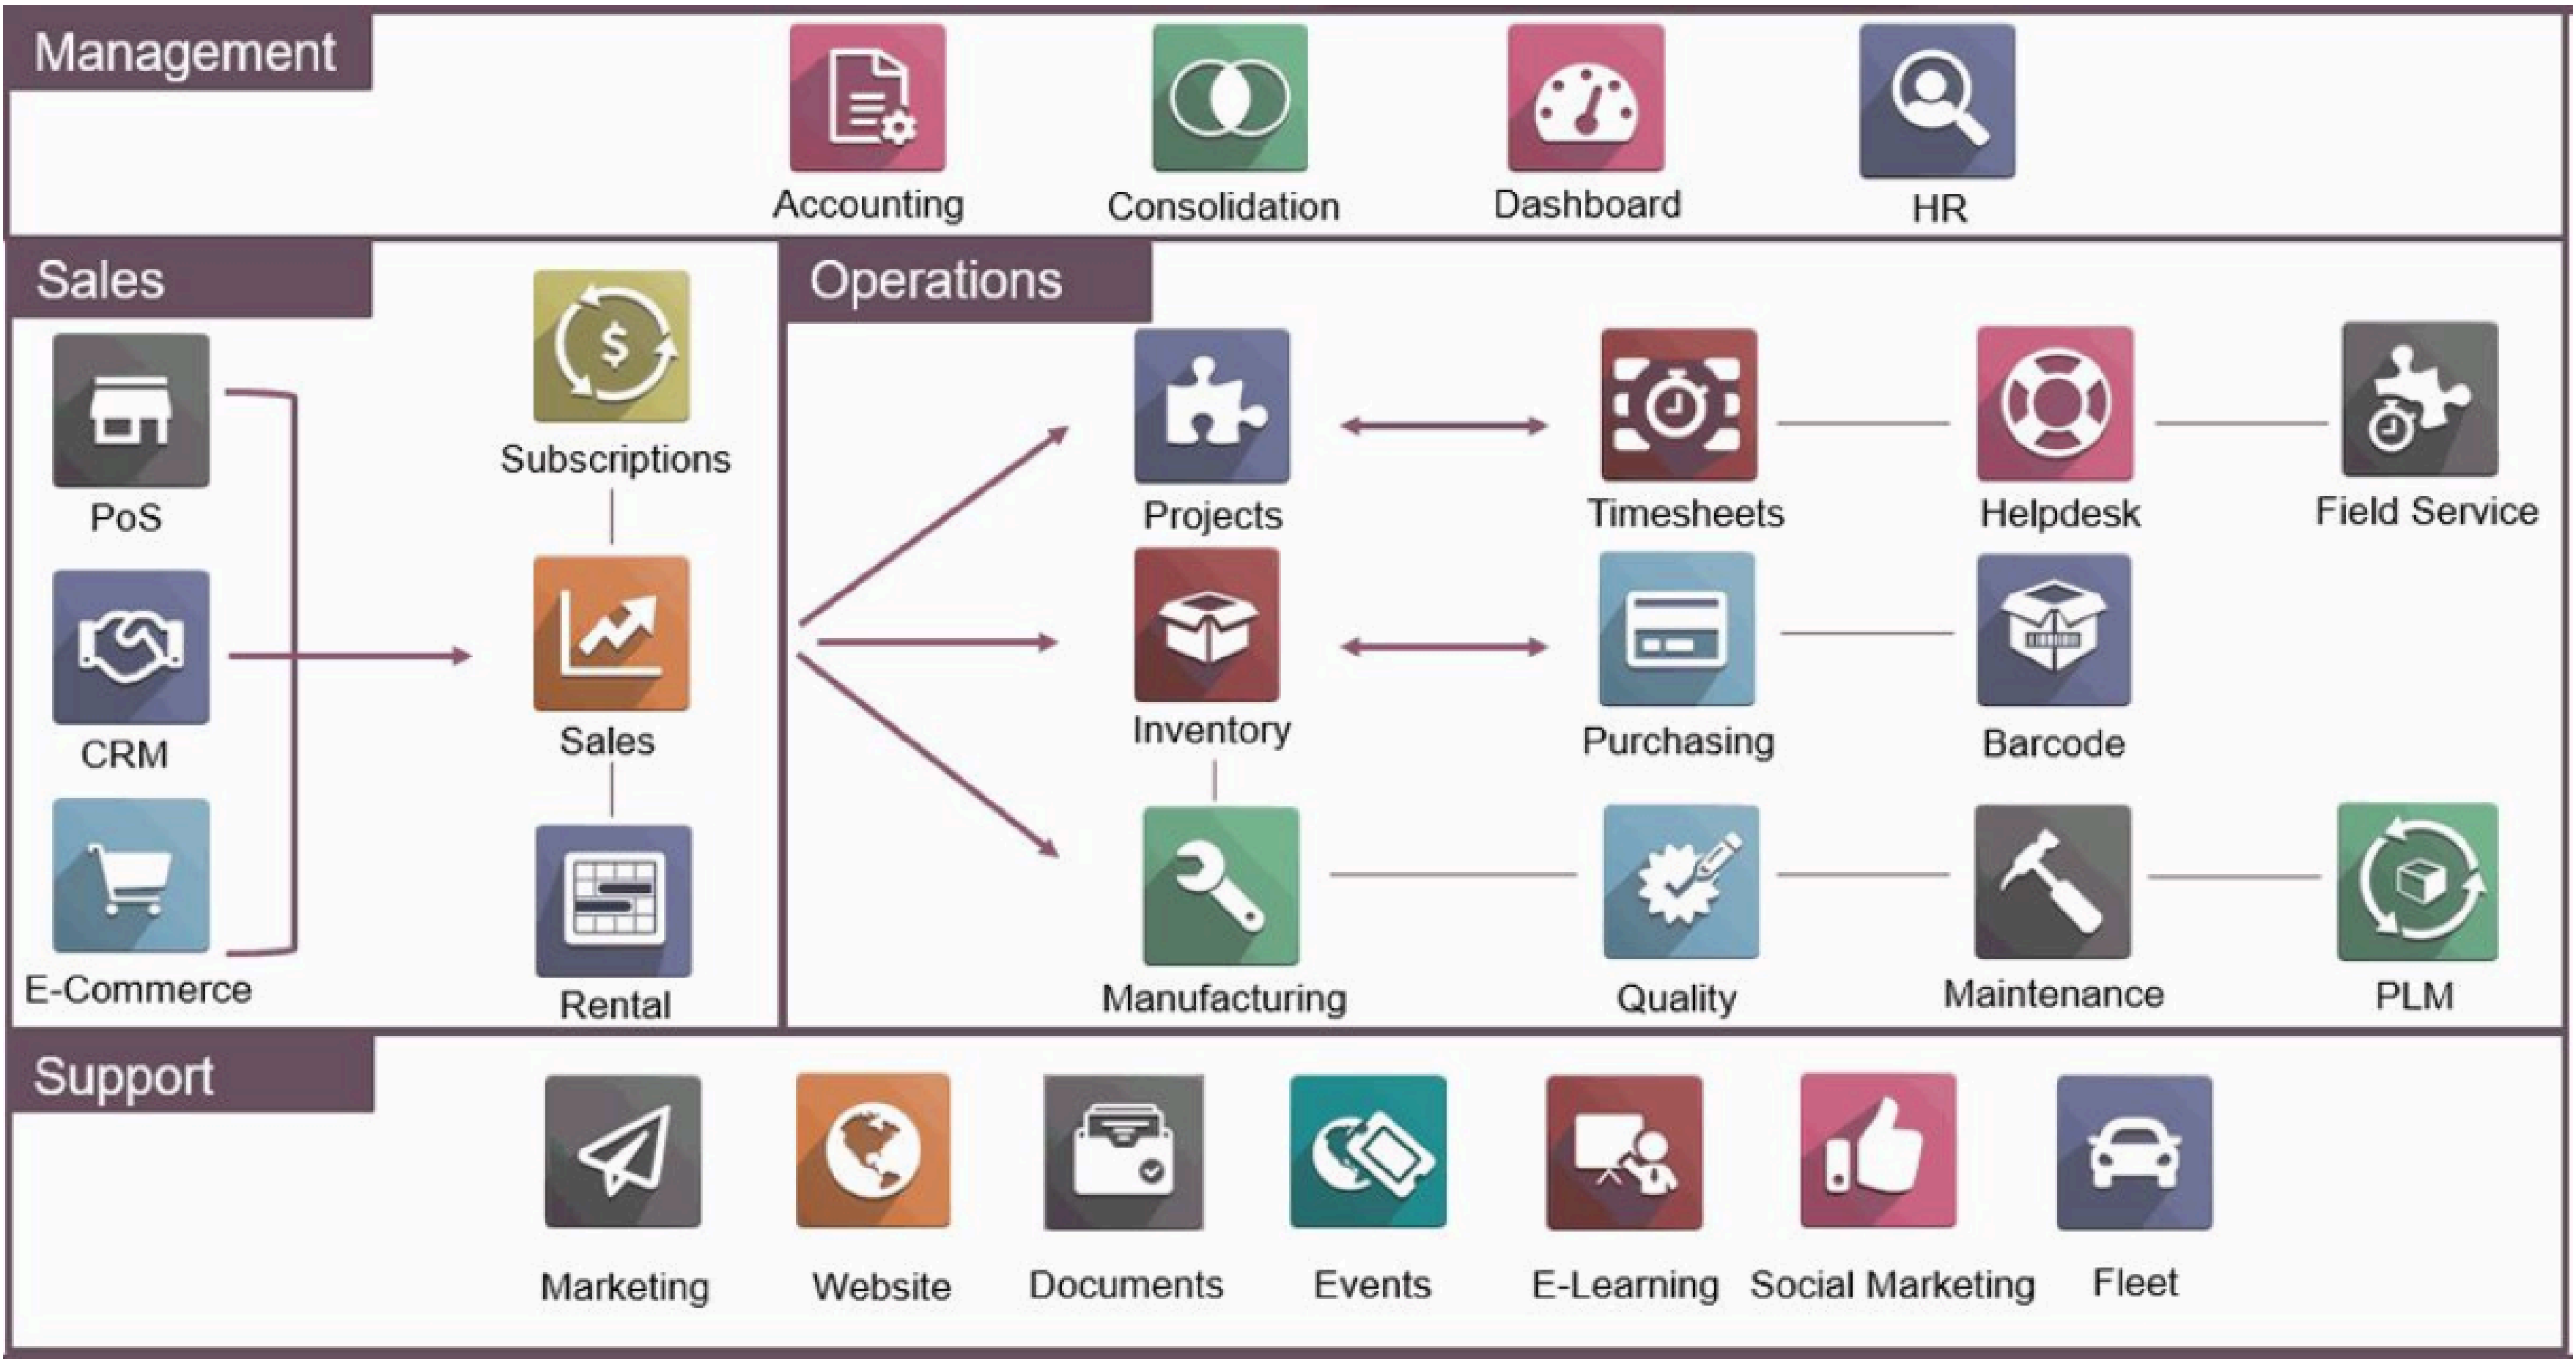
Management

Accounting Consolidation Dashboard HR

Sales

PoS

CRM

E-Commerce

Subscriptions

Sales

Rental

Operations

Projects Timesheets Helpdesk Field Service

Inventory Purchasing Barcode

Manufacturing Quality Maintenance PLM

Support

Marketing Website Documents Events E-Learning Social Marketing Fleet